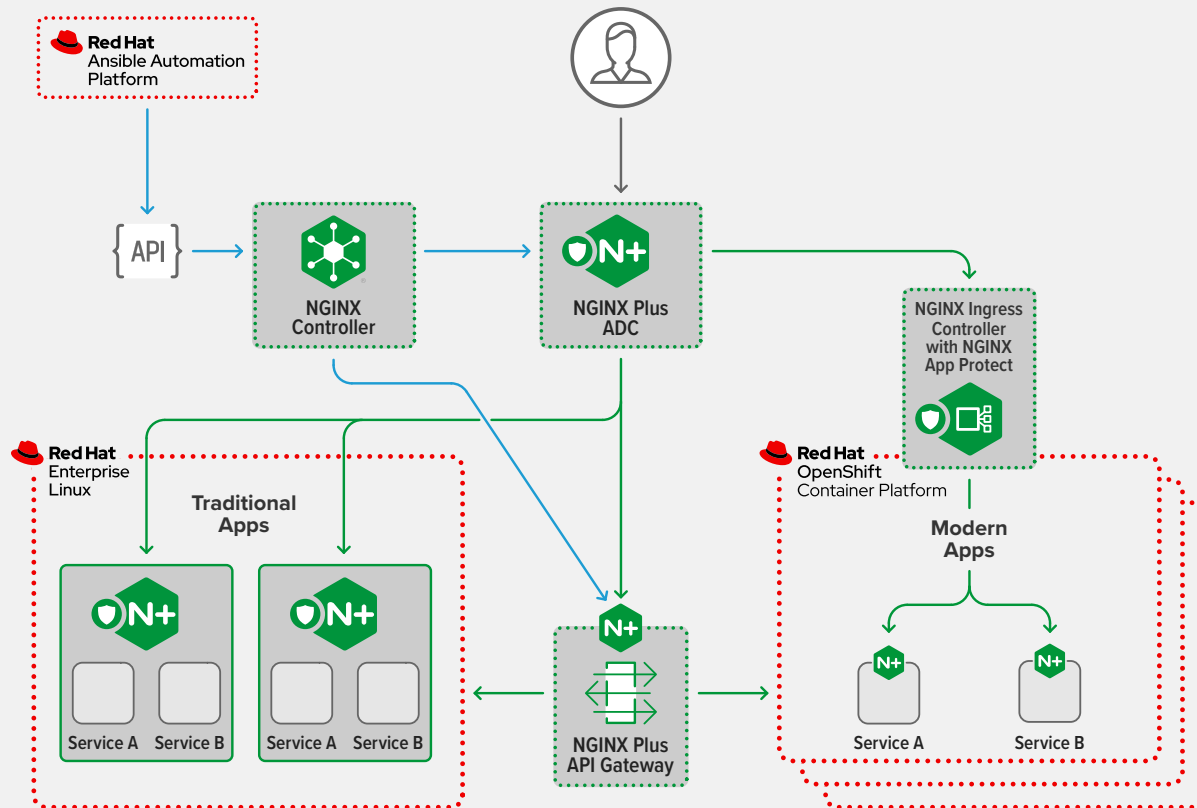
Red Hat
Ansible Automation Platform

{API}

NGINX Controller

N+

NGINX Plus ADC

NGINX Ingress Controller with NGINX App Protect

Red Hat
Enterprise Linux

Traditional Apps

N+

Service A Service B

N+

Service A Service B

N+

NGINX Plus API Gateway

Red Hat
OpenShift Container Platform

Modern Apps

N+

Service A

N+

Service B